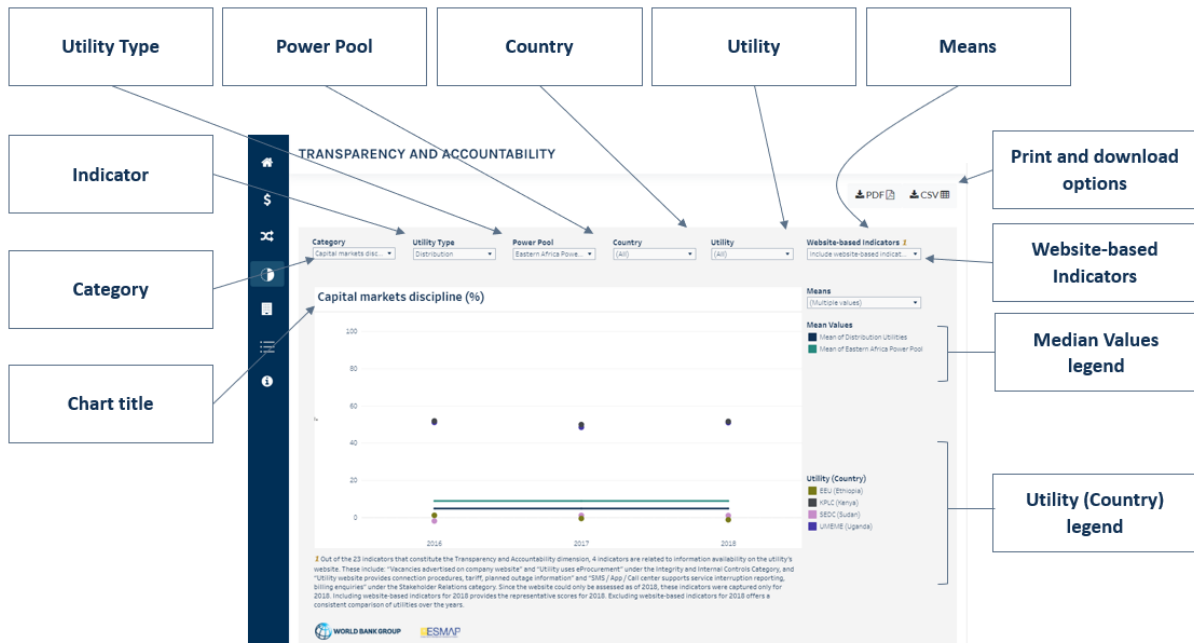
Utility Type

Power Pool

Country

Utility

Means

Indicator

Print and download options

Category

Website-based Indicators

Median Values legend

Chart title

Utility (Country) legend

TRANSPARENCY AND ACCOUNTABILITY

PDF CSV

Category
Capital markets disc...

Utility Type
Distribution

Power Pool
Eastern Africa Powe...

Country
(All)

Utility
(All)

Website-based Indicators
Include website-based indicat...

Capital markets discipline (%)

Means
(Multiple values)

Mean Values
Mean of Distribution Utilities
Mean of Eastern Africa Power Pool

100
80
60
40
20
0

2016
2017
2018

Utility (Country)
EEU (Ethiopia)
KPLC (Kenya)
SEDC (Sudan)
UMEME (Uganda)

Out of the 23 indicators that constitute the Transparency and Accountability dimension, 4 indicators are related to information availability on the utility's website. These include: "Vacancies advertised on company website" and "Utility uses eProcurement" under the Integrity and Internal Controls Category, and "Utility website provides connection procedures, tariff, planned outage information" and "SMS / App / Call center supports service interruption reporting, billing enquiries" under the Stakeholder Relations category. Since the website could only be assessed as of 2018, these indicators were captured only for 2018. Including website-based indicators for 2018 provides the representative scores for 2018. Excluding website-based indicators for 2018 offers a consistent comparison of utilities over the years.

WORLD BANK GROUP
ESMAP